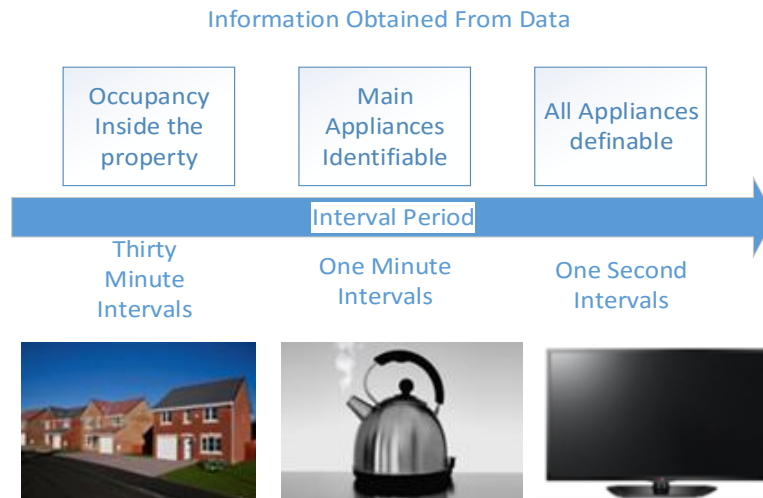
Information Obtained From Data

Occupancy Inside the property

Main Appliances Identifiable

All Appliances definable

Interval Period

Thirty Minute Intervals

One Minute Intervals

One Second Intervals